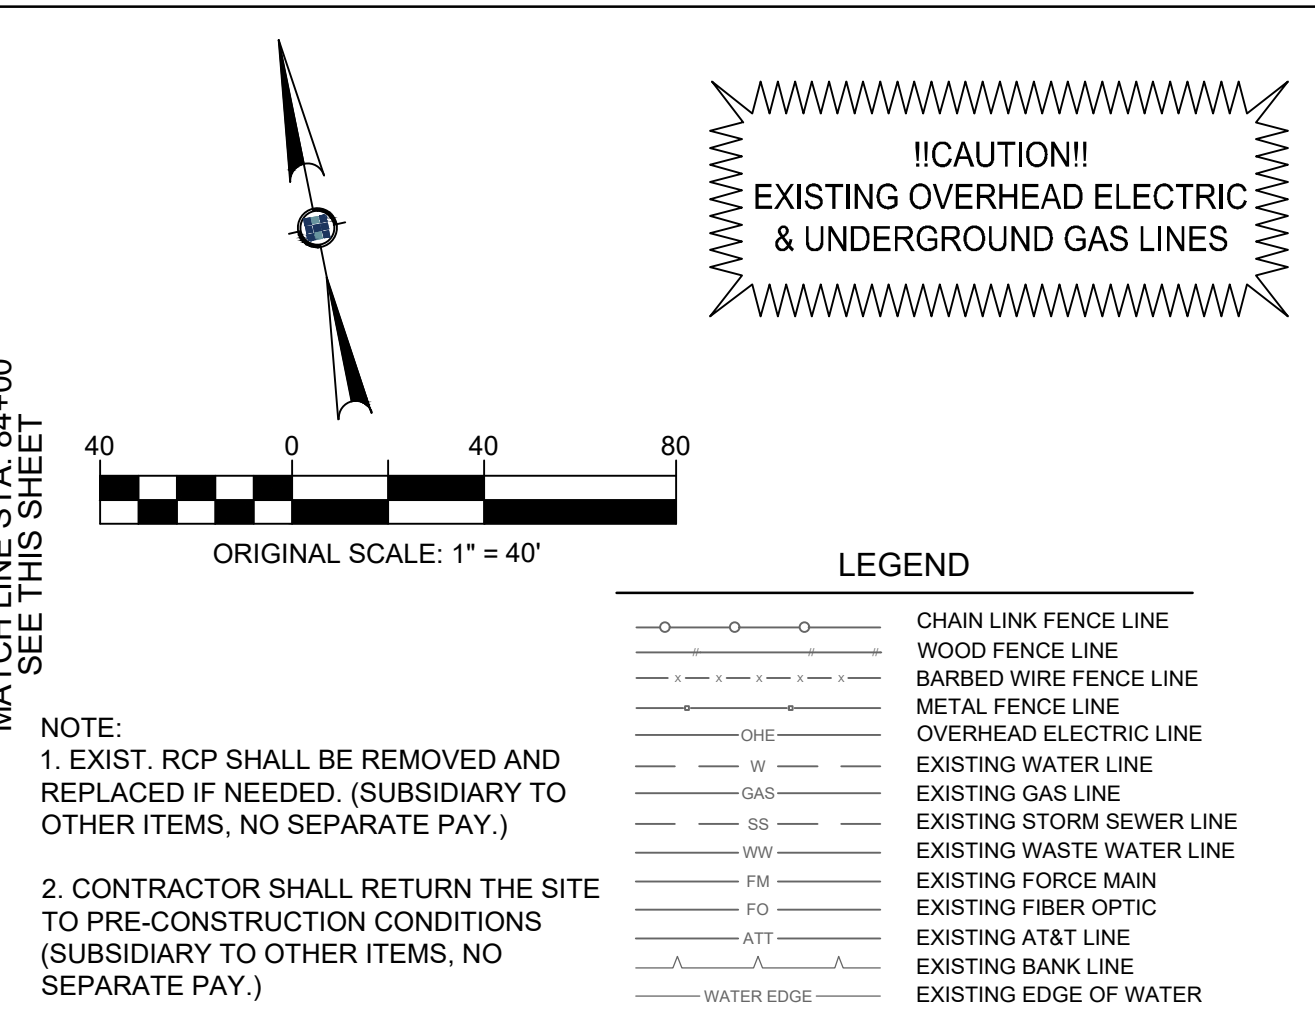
MATCH LINE STA. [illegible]
SEE THIS SHEET

!!CAUTION!!
EXISTING OVERHEAD ELECTRIC
& UNDERGROUND GAS LINES

40 0 40 80

ORIGINAL SCALE: 1" = 40'

LEGEND

| | |
|---|---|
| | CHAIN LINK FENCE LINE |
| | WOOD FENCE LINE |
| x x x x x | BARBED WIRE FENCE LINE |
| | METAL FENCE LINE |
| OHE | OVERHEAD ELECTRIC LINE |
| W | EXISTING WATER LINE |
| GAS | EXISTING GAS LINE |
| SS | EXISTING STORM SEWER LINE |
| WW | EXISTING WASTE WATER LINE |
| FM | EXISTING FORCE MAIN |
| FO | EXISTING FIBER OPTIC |
| ATT | EXISTING AT&T LINE |
| | EXISTING BANK LINE |
| WATER EDGE | EXISTING EDGE OF WATER |

NOTE:
1. EXIST. RCP SHALL BE REMOVED AND REPLACED IF NEEDED. (SUBSIDIARY TO OTHER ITEMS, NO SEPARATE PAY.)

2. CONTRACTOR SHALL RETURN THE SITE TO PRE-CONSTRUCTION CONDITIONS (SUBSIDIARY TO OTHER ITEMS, NO SEPARATE PAY.)